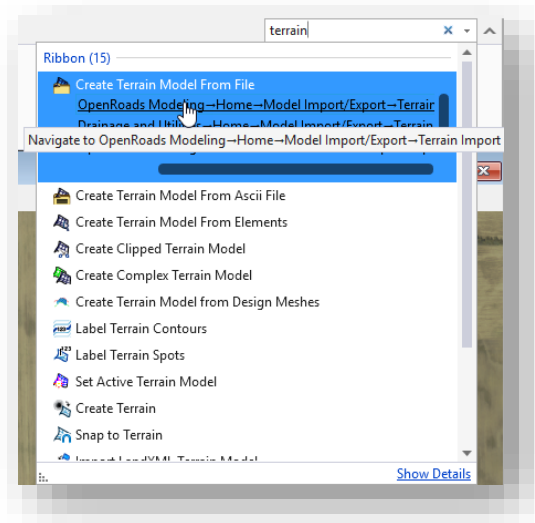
terrain

Ribbon (15)

Create Terrain Model From File

OpenRoads Modeling→Home→Model Import/Export→Terrain

Drainage and Utilities→Home→Model Import/Export→Terrain

Navigate to OpenRoads Modeling→Home→Model Import/Export→Terrain Import

Create Terrain Model From Ascii File

Create Terrain Model From Elements

Create Clipped Terrain Model

Create Complex Terrain Model

Create Terrain Model from Design Meshes

Label Terrain Contours

Label Terrain Spots

Set Active Terrain Model

Create Terrain

Snap to Terrain

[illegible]

Show Details